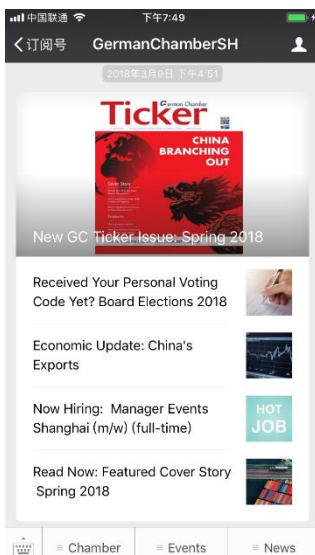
中国联通 下午7:49

订阅号 GermanChamberSH

2018年3月9日 下午4:51

German Chamber Ticker

CHINA BRANCHING OUT

Cover Story

New GC Ticker Issue: Spring 2018

Received Your Personal Voting Code Yet? Board Elections 2018

Economic Update: China's Exports

Now Hiring: Manager Events Shanghai (m/w) (full-time)

HOT JOB

Read Now: Featured Cover Story Spring 2018

Chamber Events News